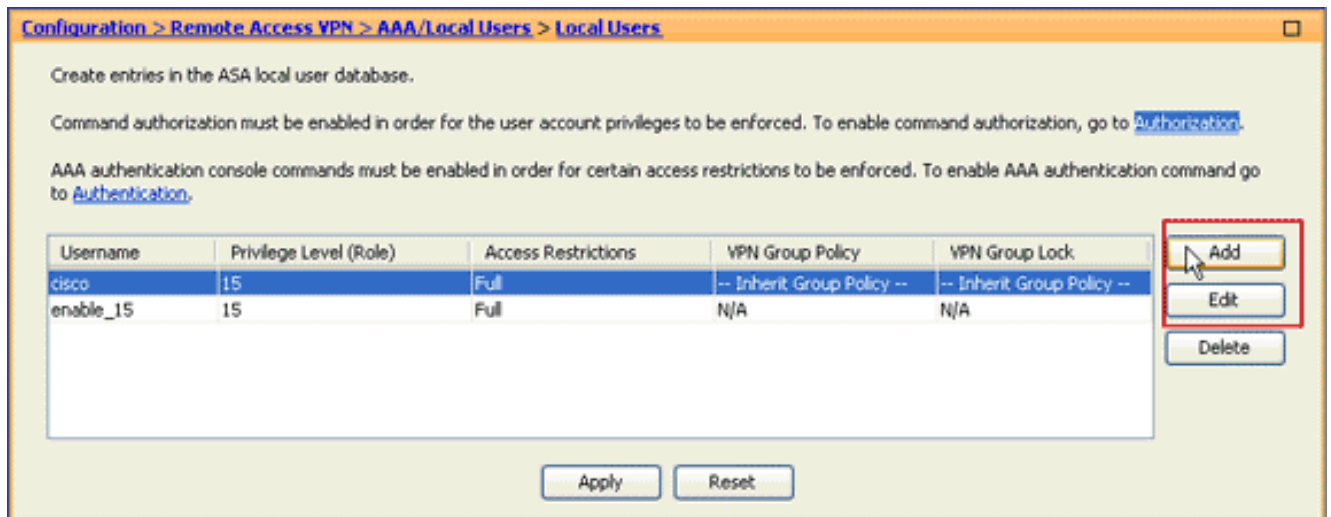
Configuration > Remote Access VPN > AAA/Local Users > Local Users

Create entries in the ASA local user database.

Command authorization must be enabled in order for the user account privileges to be enforced. To enable command authorization, go to Authorization.

AAA authentication console commands must be enabled in order for certain access restrictions to be enforced. To enable AAA authentication command go to Authentication.

| Username | Privilege Level (Role) | Access Restrictions | VPN Group Policy | VPN Group Lock |
|---|---|---|---|---|
| cisco | 15 | Full | -- Inherit Group Policy -- | -- Inherit Group Policy -- |
| enable_15 | 15 | Full | N/A | N/A |

Add

Edit

Delete

Apply

Reset